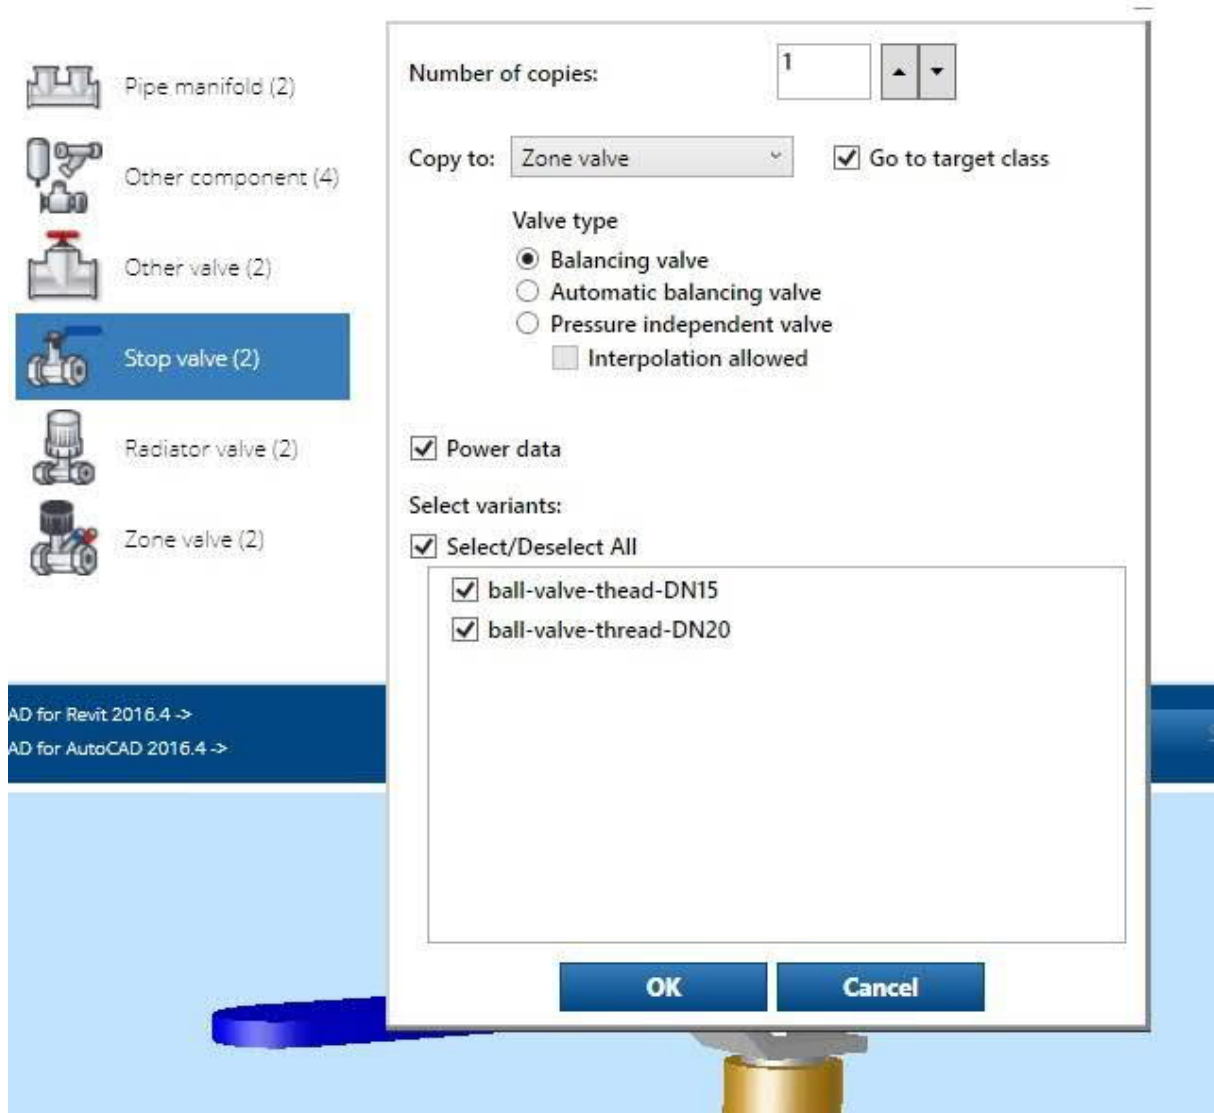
Pipe manifold (2)

Other component (4)

Other valve (2)

Stop valve (2)

Radiator valve (2)

Zone valve (2)

AD for Revit 2016.4 ->

AD for AutoCAD 2016.4 ->

Number of copies: 1

Copy to: Zone valve

Go to target class

Valve type

Balancing valve

Automatic balancing valve

Pressure independent valve

Interpolation allowed

Power data

Select variants:

Select/Deselect All

ball-valve-thead-DN15

ball-valve-thread-DN20

OK

Cancel